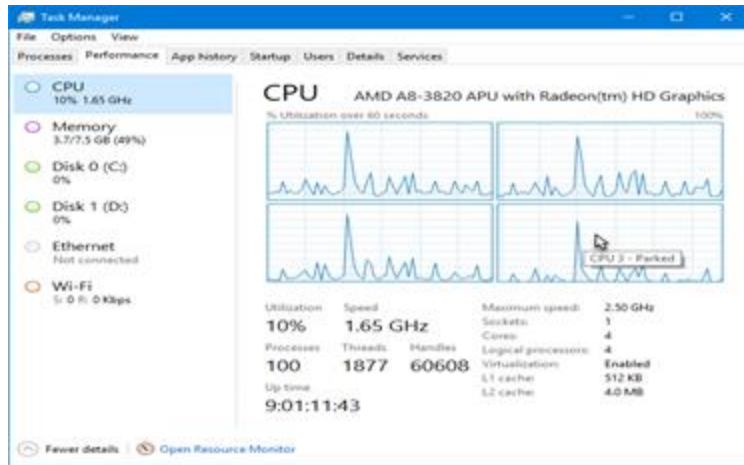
Task Manager

File Options View

Processes Performance App history Startup Users Details Services

CPU
10% 1.65 GHz

Memory
3.7/7.5 GB (49%)

Disk 0 (C:)
0%

Disk 1 (D:)
0%

Ethernet
Not connected

Wi-Fi
S: 0 R: 0 Kbps

CPU AMD A8-3820 APU with Radeon(tm) HD Graphics

% Utilisation over 60 seconds 100%

CPU 3 - Parked

Utilisation 10%
Speed 1.65 GHz
Processes 100
Threads 1877
Handles 60608
Up time 9:01:11:43

| | |
|---|---|
| Maximum speed: | 2.50 GHz |
| Sockets: | 1 |
| Cores: | 4 |
| Logical processors: | 4 |
| Virtualisation: | Enabled |
| L1 cache: | 512 KB |
| L2 cache: | 4.0 MB |

Fewer details | Open Resource Monitor